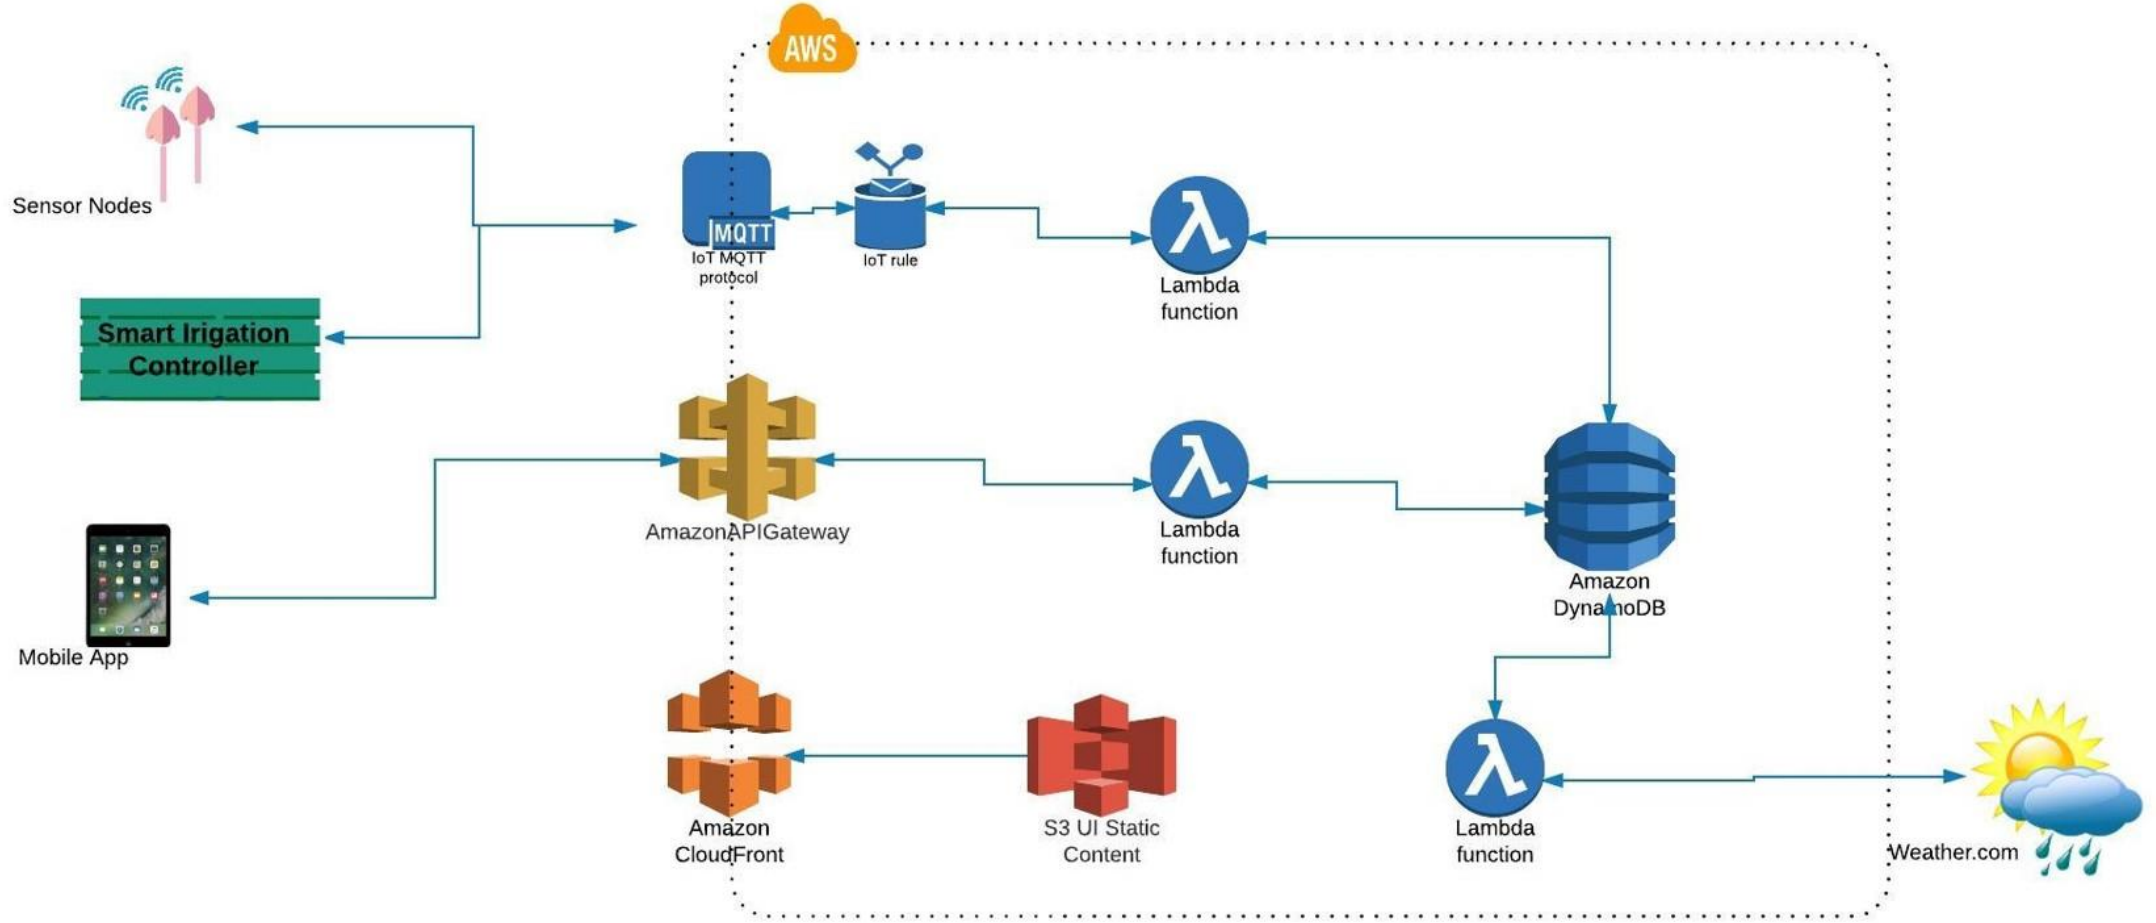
AWS

Sensor Nodes

MQTT
IoT MQTT protocol

IoT rule

λ
Lambda function

Smart Irigation Controller

AmazonAPIGateway

λ
Lambda function

Amazon DynamoDB

Mobile App

Amazon CloudFront

S3 UI Static Content

λ
Lambda function

Weather.com